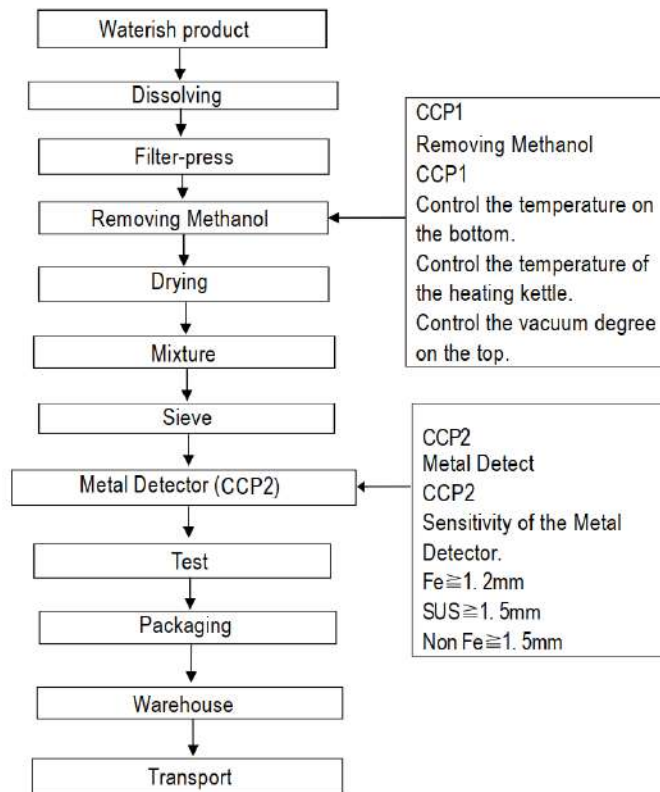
Waterish product

Dissolving

Filter-press

Removing Methanol

Drying

Mixture

Sieve

Metal Detector (CCP2)

Test

Packaging

Warehouse

Transport

CCP1
Removing Methanol
CCP1
Control the temperature on the bottom.
Control the temperature of the heating kettle.
Control the vacuum degree on the top.

CCP2
Metal Detect
CCP2
Sensitivity of the Metal Detector.
Fe≧1. 2mm
SUS≧1. 5mm
Non Fe≧1. 5mm